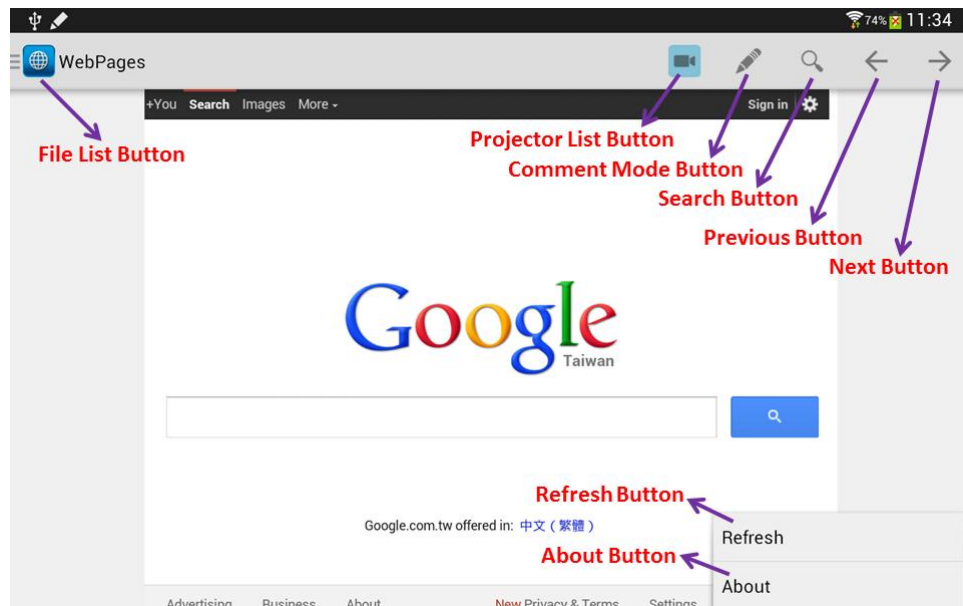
74% 11:34

WebPages

+You Search Images More Sign in

File List Button

Projector List Button

Comment Mode Button

Search Button

Previous Button

Next Button

Google
Taiwan

Refresh Button

Google.com.tw offered in: 中文（繁體）

Refresh

About Button

About

Advertising Business About New Privacy & Terms Settings